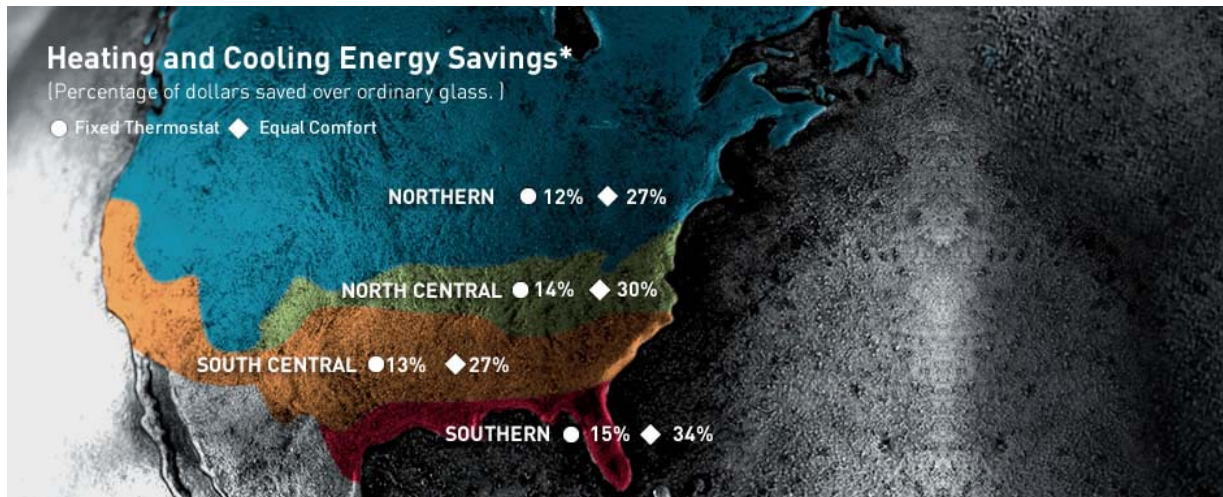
Heating and Cooling Energy Savings*
(Percentage of dollars saved over ordinary glass.)

● Fixed Thermostat ◆ Equal Comfort

NORTHERN ● 12% ◆ 27%

NORTH CENTRAL ● 14% ◆ 30%

SOUTH CENTRAL ● 13% ◆ 27%

SOUTHERN ● 15% ◆ 34%